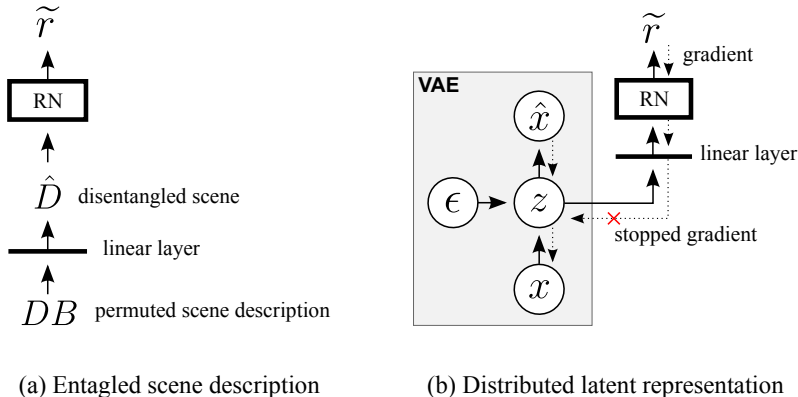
$\widetilde{r}$

RN

$\hat{D}$ disentangled scene

linear layer

$DB$ permuted scene description

(a) Entagled scene description

VAE

$\hat{x}$

$\epsilon$

$z$

$x$

$\widetilde{r}$

gradient

RN

linear layer

stopped gradient

(b) Distributed latent representation